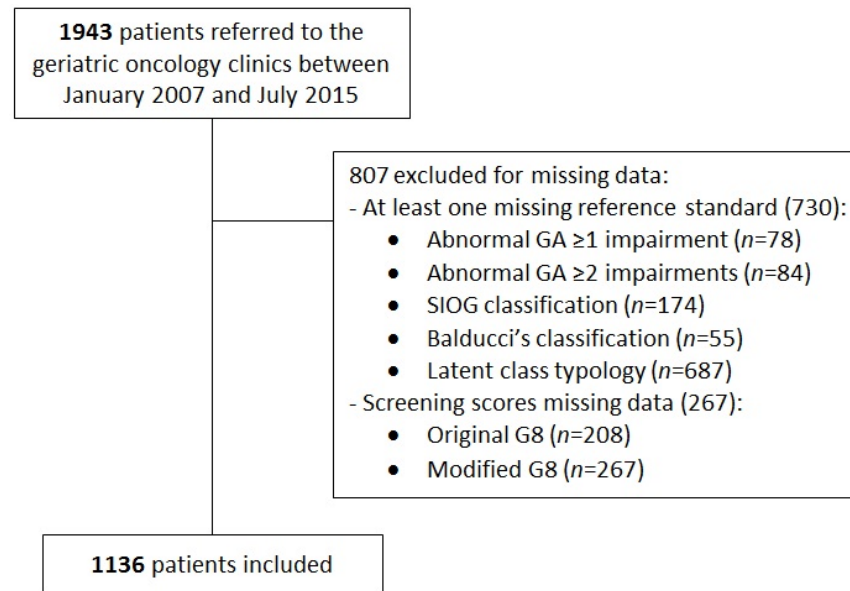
**1943** patients referred to the geriatric oncology clinics between January 2007 and July 2015

807 excluded for missing data:
- At least one missing reference standard (730):
- Abnormal GA ≥1 impairment (*n*=78)
- Abnormal GA ≥2 impairments (*n*=84)
- SIOG classification (*n*=174)
- Balducci's classification (*n*=55)
- Latent class typology (*n*=687)
- Screening scores missing data (267):
- Original G8 (*n*=208)
- Modified G8 (*n*=267)

**1136** patients included